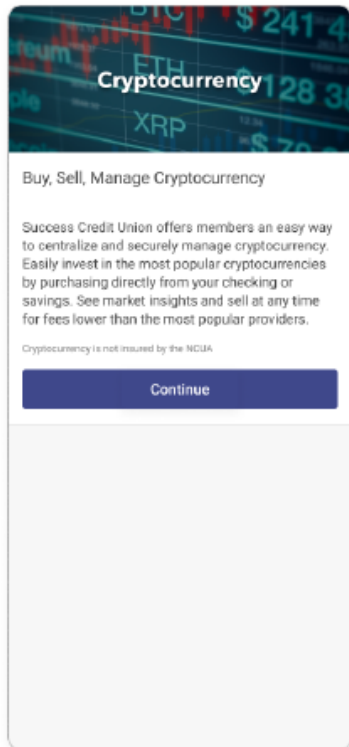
BTC $241 ETH 128 XRP $70

Cryptocurrency

Buy, Sell, Manage Cryptocurrency

Success Credit Union offers members an easy way to centralize and securely manage cryptocurrency. Easily invest in the most popular cryptocurrencies by purchasing directly from your checking or savings. See market insights and sell at any time for fees lower than the most popular providers.

Cryptocurrency is not insured by the NCUA

Continue